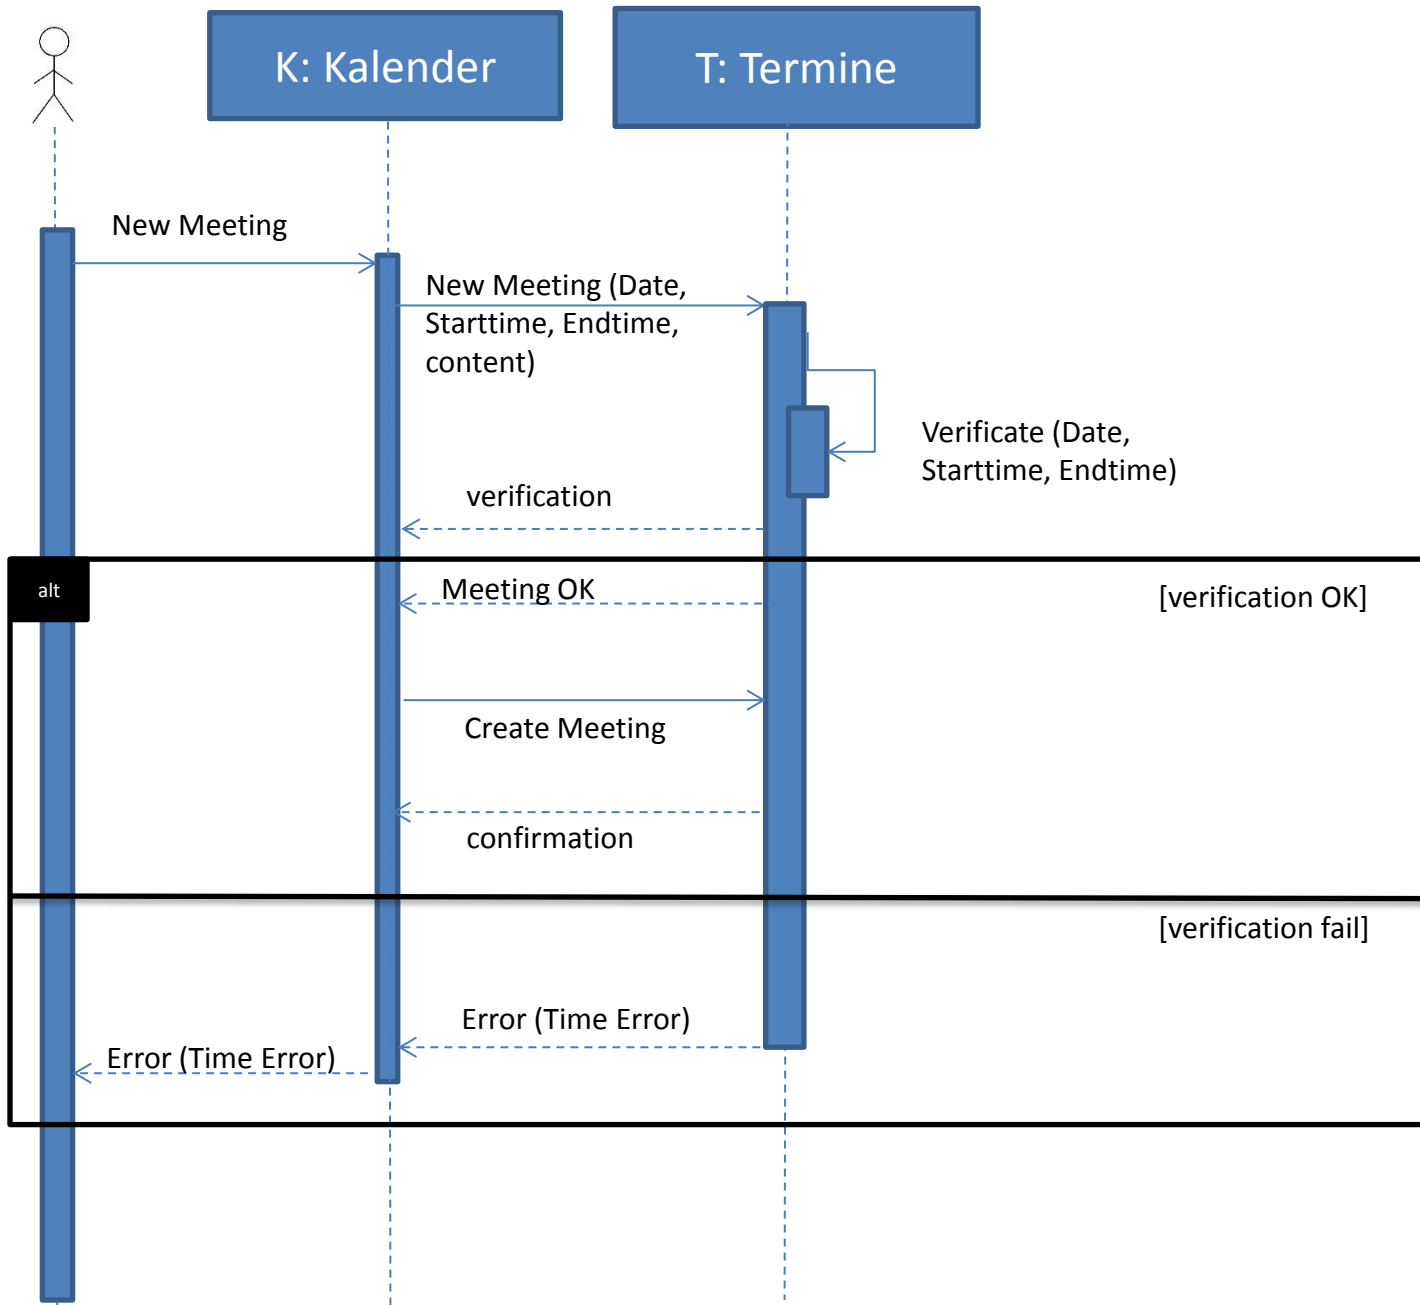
K: Kalender

T: Termine

New Meeting

New Meeting (Date, Starttime, Endtime, content)

Verificate (Date, Starttime, Endtime)

verification

alt

Meeting OK

[verification OK]

Create Meeting

confirmation

[verification fail]

Error (Time Error)

Error (Time Error)